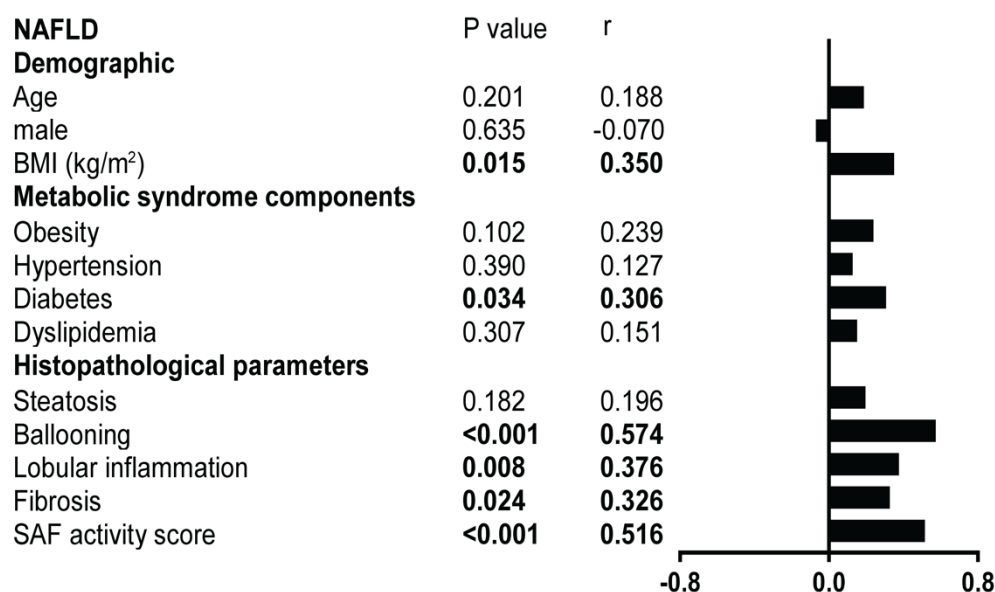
| NAFLD | P value | r |
|---|---|---|
| **Demographic** | | |
| Age | 0.201 | 0.188 |
| male | 0.635 | -0.070 |
| BMI (kg/m$^2$) | **0.015** | **0.350** |
| **Metabolic syndrome components** | | |
| Obesity | 0.102 | 0.239 |
| Hypertension | 0.390 | 0.127 |
| Diabetes | **0.034** | **0.306** |
| Dyslipidemia | 0.307 | 0.151 |
| **Histopathological parameters** | | |
| Steatosis | 0.182 | 0.196 |
| Ballooning | **<0.001** | **0.574** |
| Lobular inflammation | **0.008** | **0.376** |
| Fibrosis | **0.024** | **0.326** |
| SAF activity score | **<0.001** | **0.516** |

-0.8
0.0
0.8